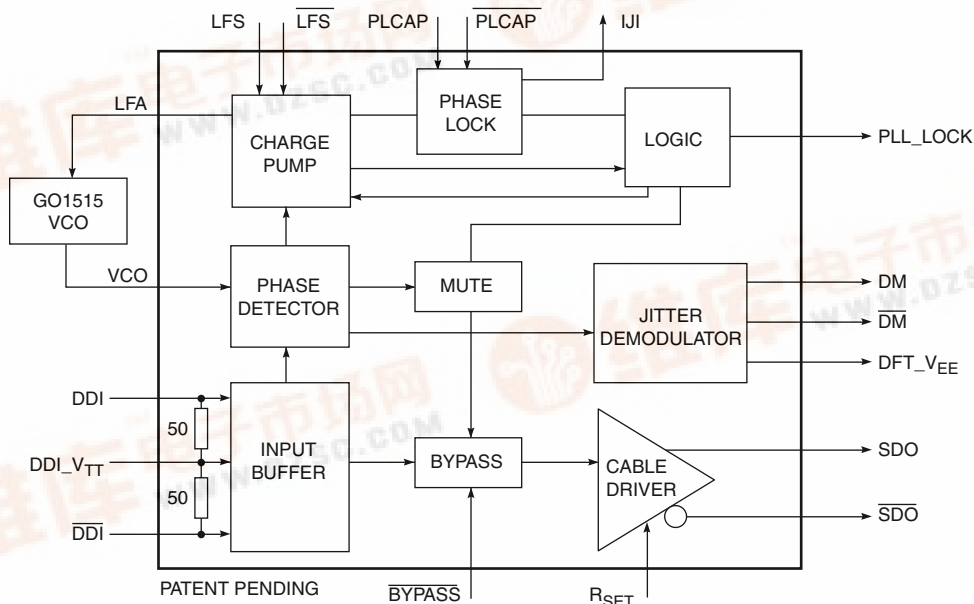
LFS $\overline{LFS}$ PLCAP $\overline{PLCAP}$ IJI

LFA

CHARGE PUMP

PHASE LOCK

LOGIC

PLL_LOCK

GO1515 VCO

VCO

PHASE DETECTOR

MUTE

JITTER DEMODULATOR

DM

$\overline{DM}$

DFT_V$_{EE}$

DDI

50

DDI_V$_{TT}$

50

$\overline{DDI}$

INPUT BUFFER

BYPASS

CABLE DRIVER

SDO

$\overline{SDO}$

PATENT PENDING

$\overline{BYPASS}$

R$_{SET}$

www.dzsc.com